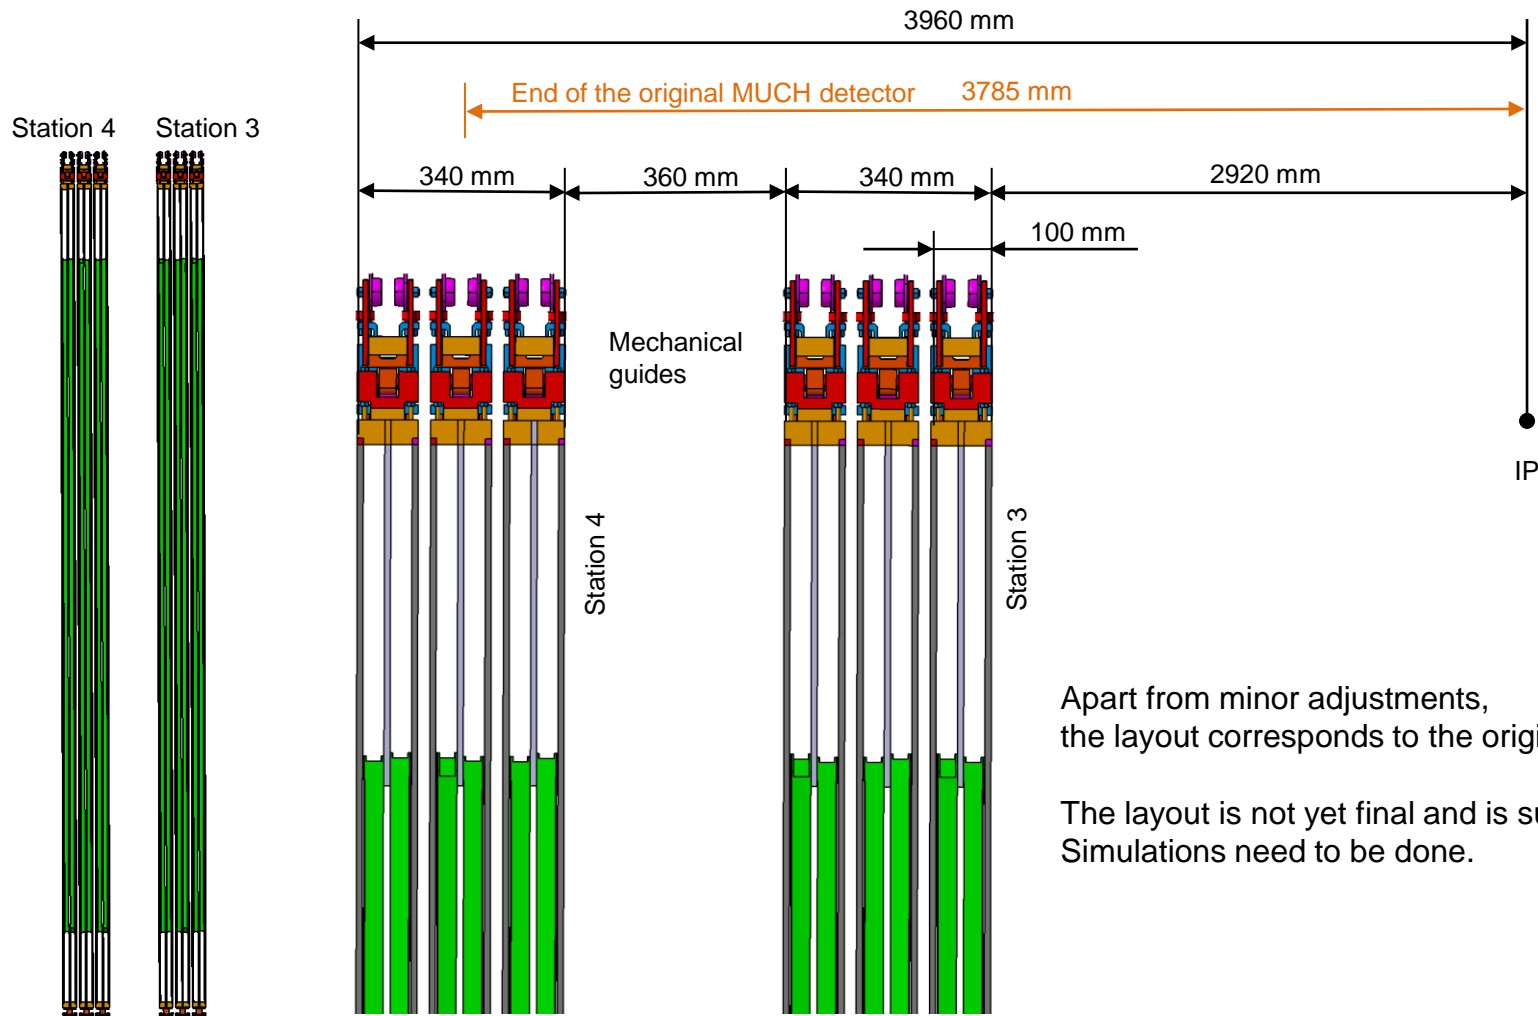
3960 mm

End of the original MUCH detector 3785 mm

Station 4 Station 3

340 mm 360 mm 340 mm 2920 mm

100 mm

Mechanical guides

IP

Station 4

Station 3

Apart from minor adjustments, the layout corresponds to the origi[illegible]

The layout is not yet final and is su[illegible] Simulations need to be done.